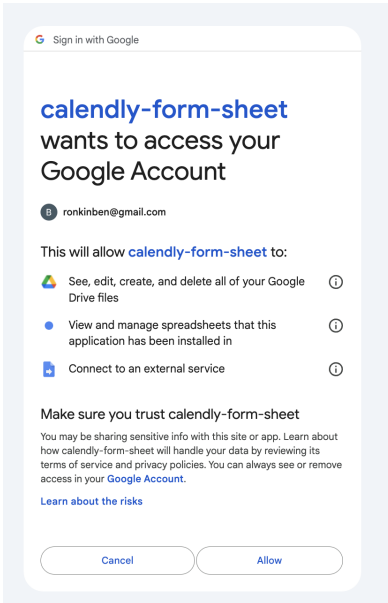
G Sign in with Google

calendly-form-sheet wants to access your Google Account

B ronkinben@gmail.com

This will allow calendly-form-sheet to:

See, edit, create, and delete all of your Google Drive files

View and manage spreadsheets that this application has been installed in

Connect to an external service

Make sure you trust calendly-form-sheet

You may be sharing sensitive info with this site or app. Learn about how calendly-form-sheet will handle your data by reviewing its terms of service and privacy policies. You can always see or remove access in your Google Account.

Learn about the risks

Cancel

Allow